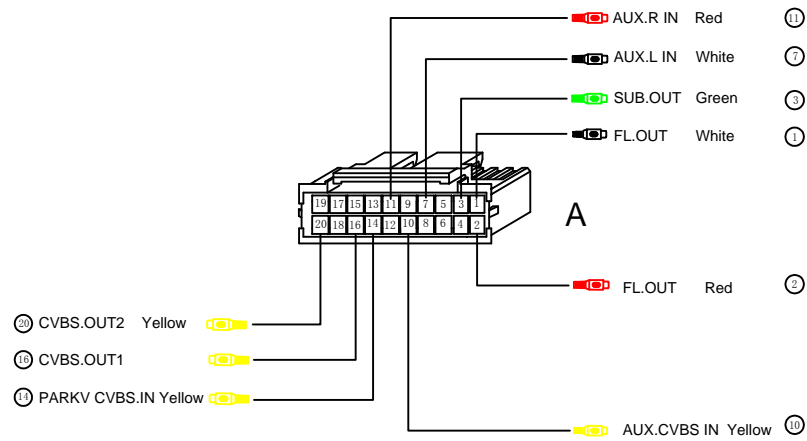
AUX.R IN Red ⑪

AUX.L IN White ⑦

SUB.OUT Green ③

FL.OUT White ①

| 19 | 17 | 15 | 13 | 11 | 9 | 7 | 5 | 3 | 1 |
|---|---|---|---|---|---|---|---|---|---|
| 20 | 18 | 16 | 14 | 12 | 10 | 8 | 6 | 4 | 2 |

A

FL.OUT Red ②

⑳ CVBS.OUT2 Yellow

⑯ CVBS.OUT1

⑭ PARKV CVBS.IN Yellow

AUX.CVBS IN Yellow ⑩